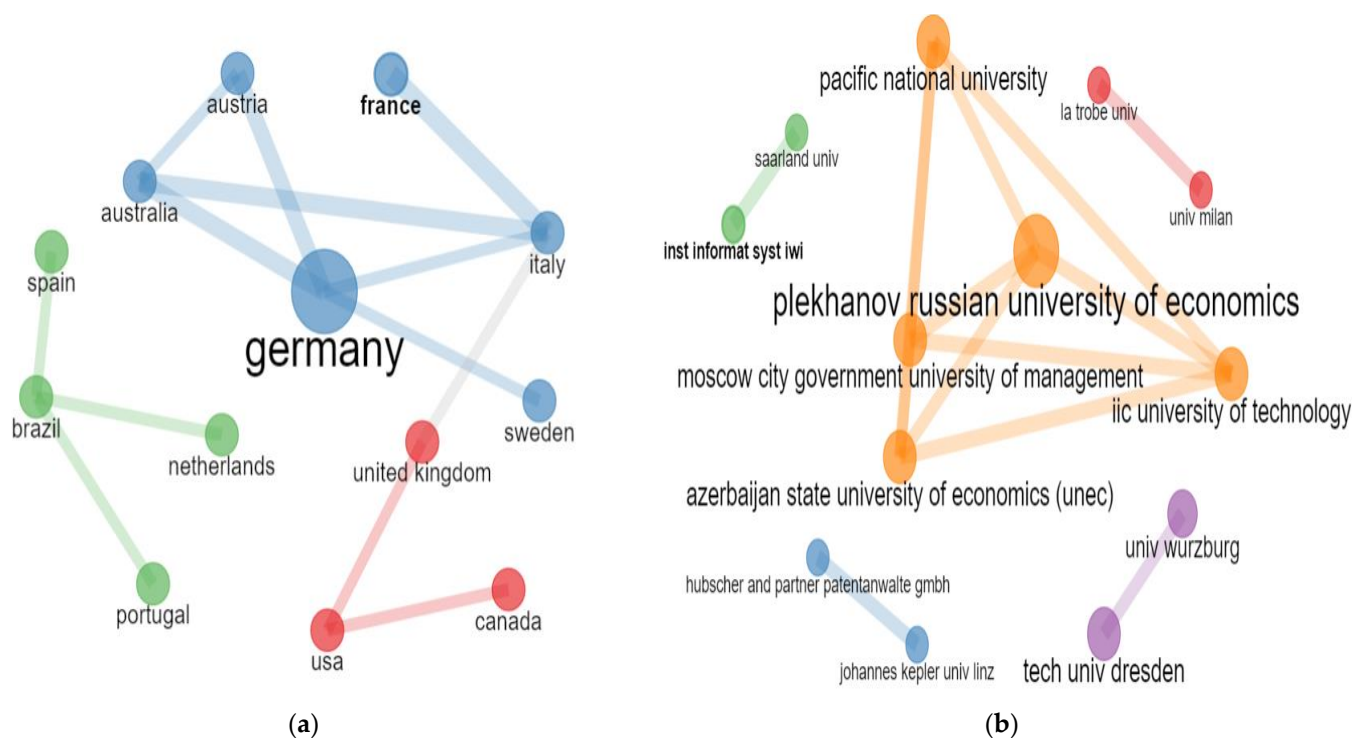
austria
france
australia
italy
spain
germany
brazil
netherlands
sweden
united kingdom
portugal
usa
canada
(a)

pacific national university
la trobe univ
saarland univ
univ milan
inst informat syst iwi
plekhanov russian university of economics
moscow city government university of management
iic university of technology
azerbaijan state university of economics (unec)
univ wurzburg
hubscher and partner patentanwalte gmbh
johannes kepler univ linz
tech univ dresden
(b)